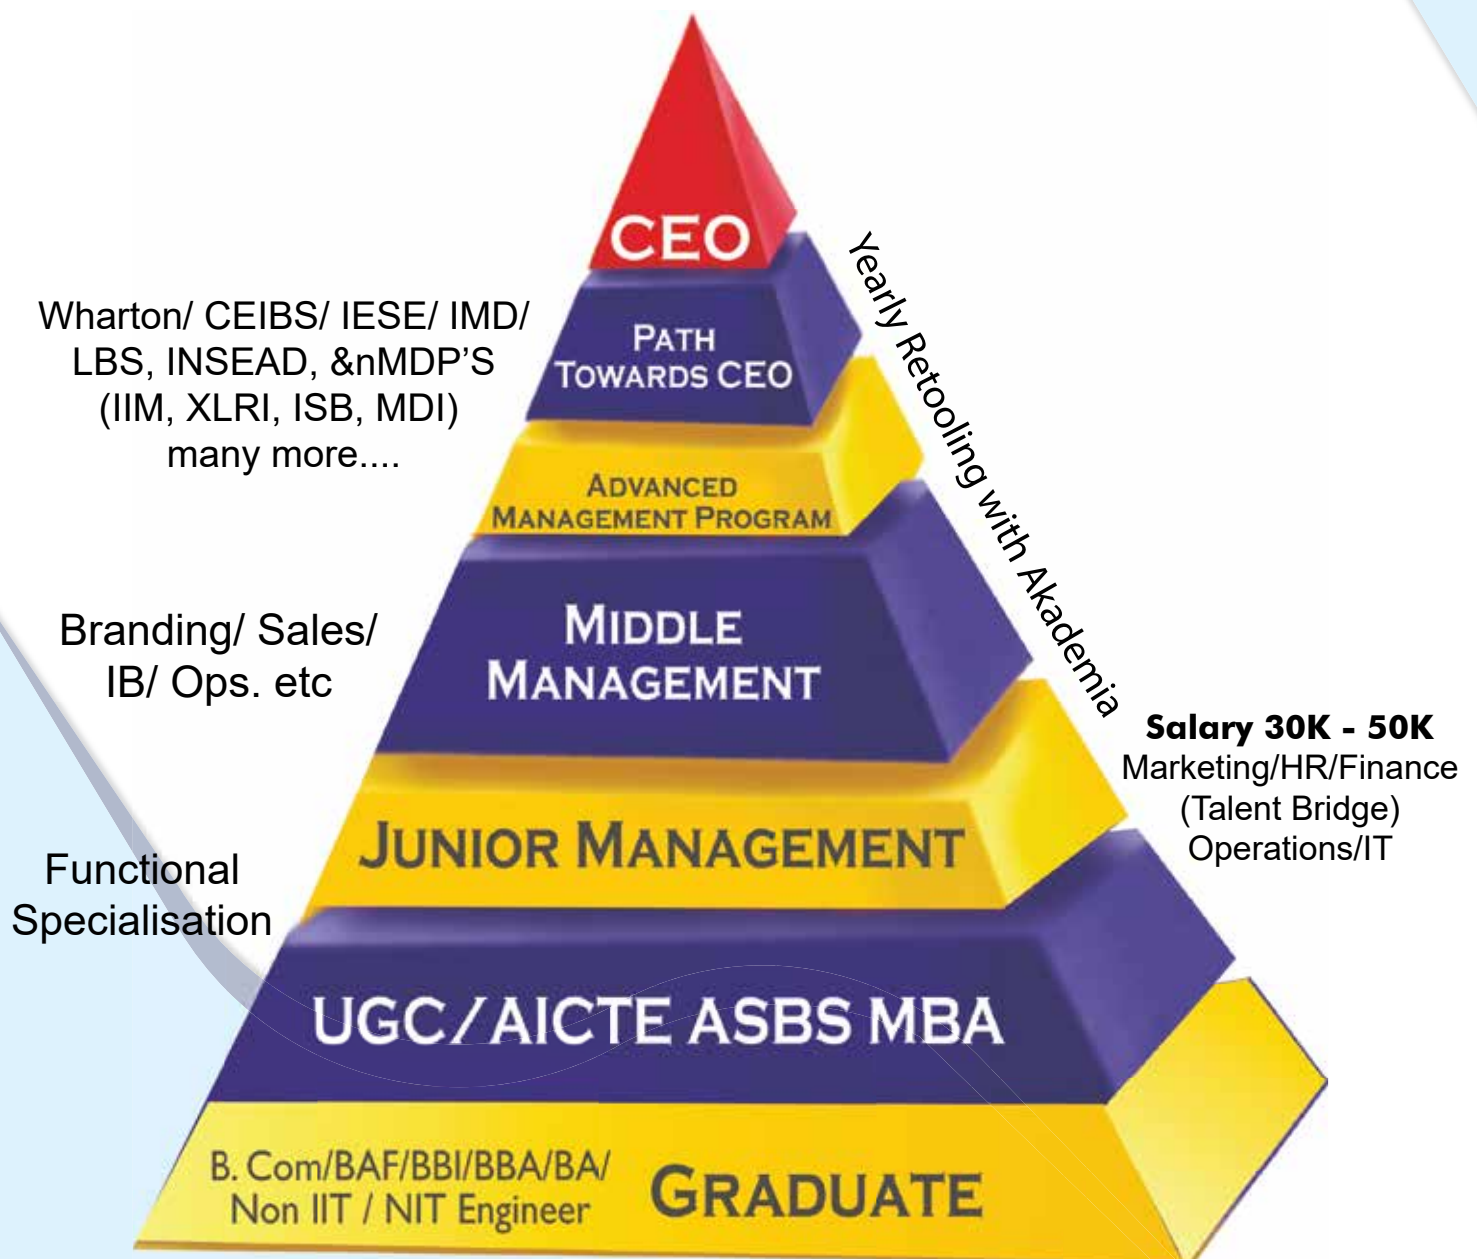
CEO

Wharton/ CEIBS/ IESE/ IMD/ LBS, INSEAD, &nMDP'S (IIM, XLRI, ISB, MDI) many more....

PATH TOWARDS CEO

Yearly Retooling with Akademia

ADVANCED MANAGEMENT PROGRAM

Branding/ Sales/ IB/ Ops. etc

MIDDLE MANAGEMENT

Salary 30K - 50K
Marketing/HR/Finance
(Talent Bridge)
Operations/IT

JUNIOR MANAGEMENT

Functional Specialisation

UGC/AICTE ASBS MBA

B. Com/BAF/BBI/BBA/BA/
Non IIT / NIT Engineer

GRADUATE